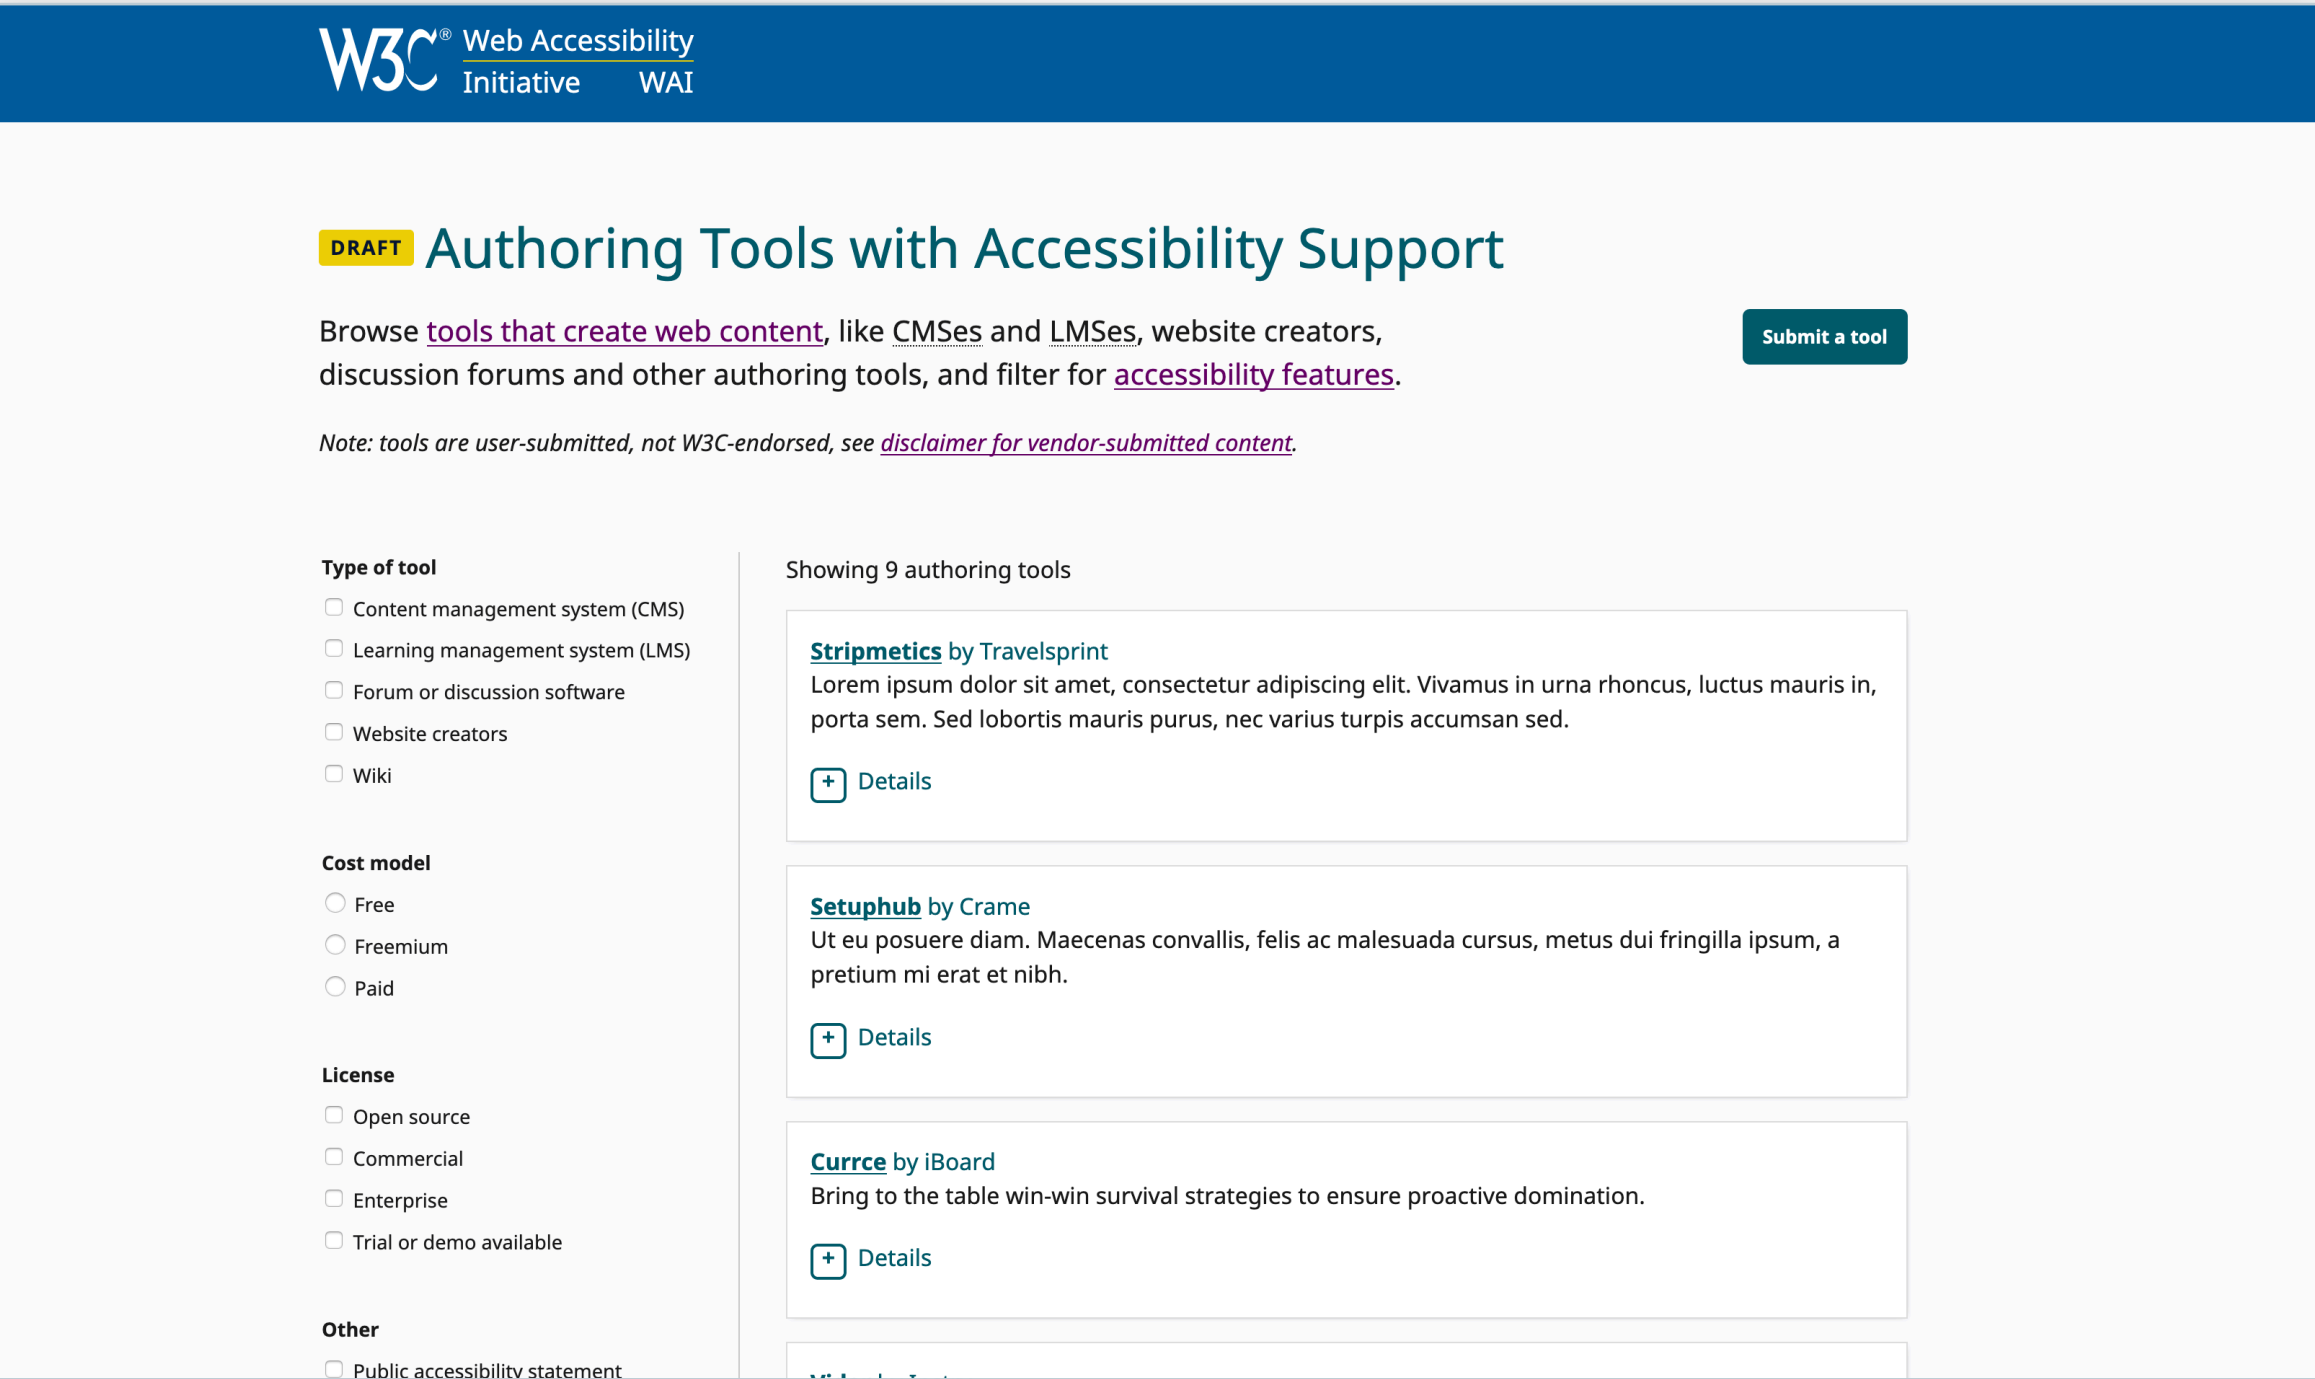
W3C® Web Accessibility Initiative WAI

DRAFT Authoring Tools with Accessibility Support

Browse tools that create web content, like CMSes and LMSes, website creators, discussion forums and other authoring tools, and filter for accessibility features.

Submit a tool

Note: tools are user-submitted, not W3C-endorsed, see disclaimer for vendor-submitted content.

Type of tool
Content management system (CMS)
Learning management system (LMS)
Forum or discussion software
Website creators
Wiki

Cost model
Free
Freemium
Paid

License
Open source
Commercial
Enterprise
Trial or demo available

Other
Public accessibility statement

Showing 9 authoring tools

Stripmetics by Travelsprint
Lorem ipsum dolor sit amet, consectetur adipiscing elit. Vivamus in urna rhoncus, luctus mauris in, porta sem. Sed lobortis mauris purus, nec varius turpis accumsan sed.

+ Details

Setuphub by Crame
Ut eu posuere diam. Maecenas convallis, felis ac malesuada cursus, metus dui fringilla ipsum, a pretium mi erat et nibh.

+ Details

Currce by iBoard
Bring to the table win-win survival strategies to ensure proactive domination.

+ Details

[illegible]